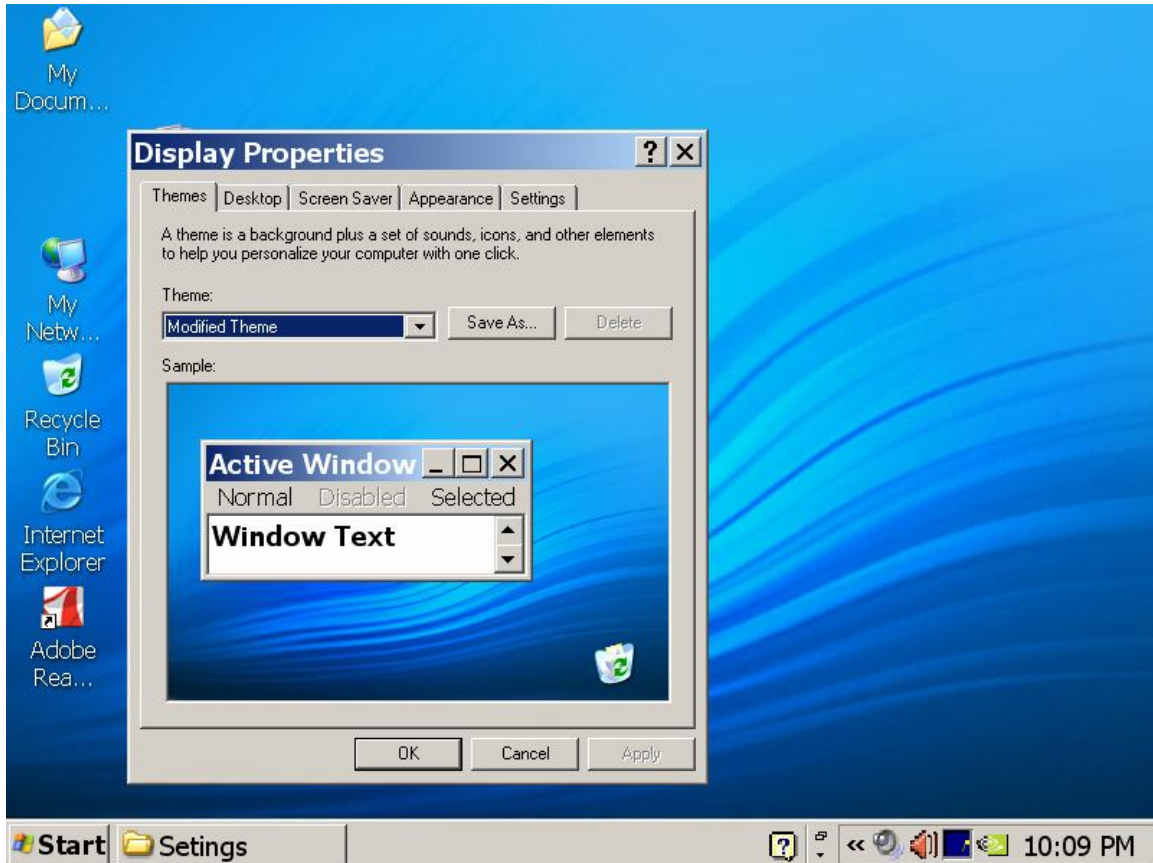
My Docum...

Display Properties

?

Themes | Desktop | Screen Saver | Appearance | Settings

A theme is a background plus a set of sounds, icons, and other elements to help you personalize your computer with one click.

Theme:

Modified Theme

Save As...

Delete

Sample:

Active Window

Normal Disabled Selected

Window Text

OK

Cancel

Apply

My Netw...

Recycle Bin

Internet Explorer

Adobe Rea...

Start

Setings

10:09 PM